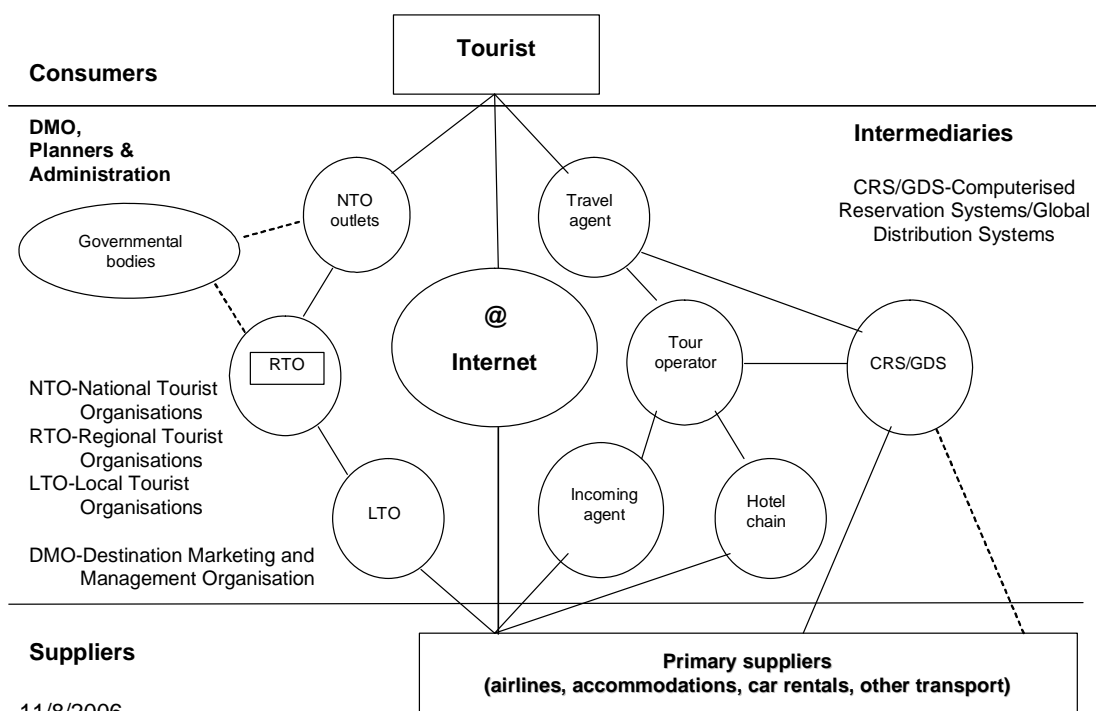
Tourist

Consumers

DMO, Planners & Administration

Intermediaries

CRS/GDS-Computerised Reservation Systems/Global Distribution Systems

NTO outlets

Travel agent

Governmental bodies

@

Internet

RTO

Tour operator

CRS/GDS

NTO-National Tourist Organisations
RTO-Regional Tourist Organisations
LTO-Local Tourist Organisations

DMO-Destination Marketing and Management Organisation

LTO

Incoming agent

Hotel chain

Suppliers

Primary suppliers
(airlines, accommodations, car rentals, other transport)

11/8/2006